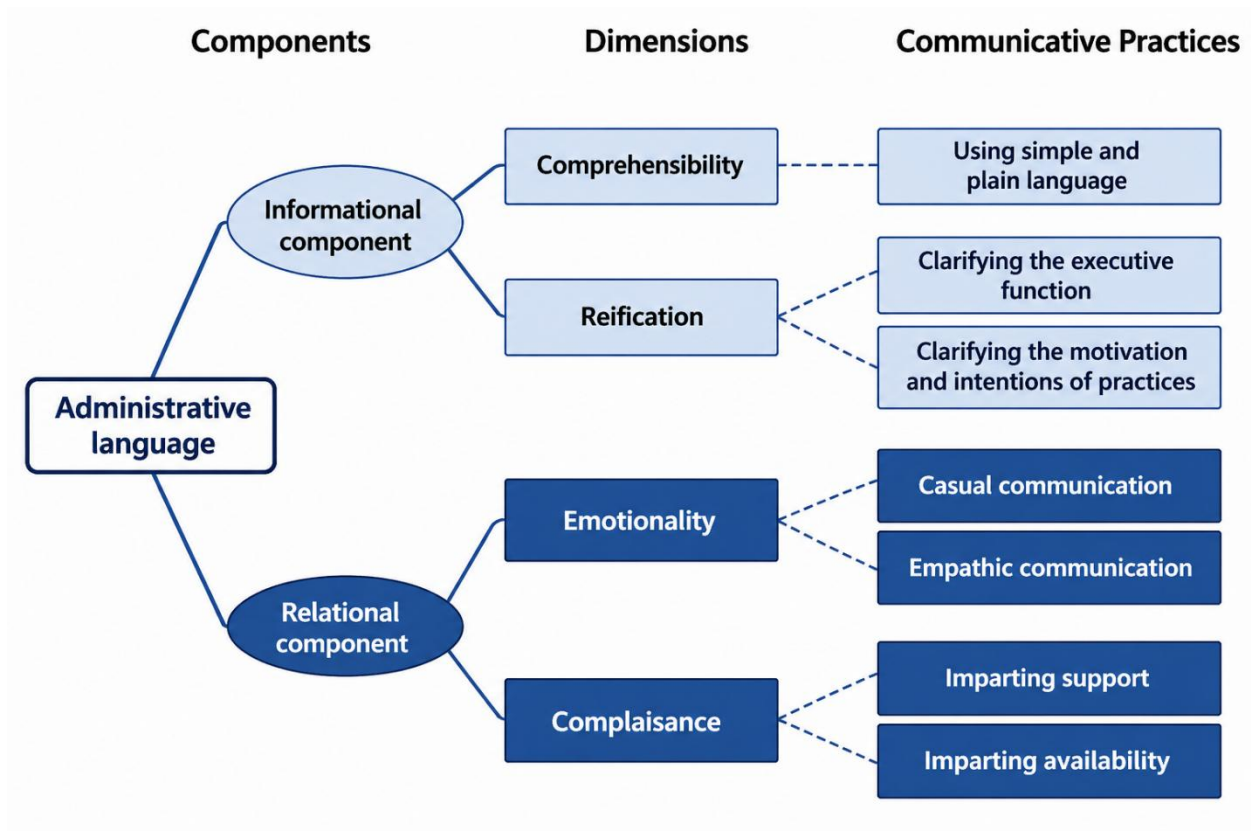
Components

Dimensions

Communicative Practices

Administrative language

Informational component

Comprehensibility

Using simple and plain language

Reification

Clarifying the executive function

Clarifying the motivation and intentions of practices

Relational component

Emotionality

Casual communication

Empathic communication

Complaisance

Imparting support

Imparting availability